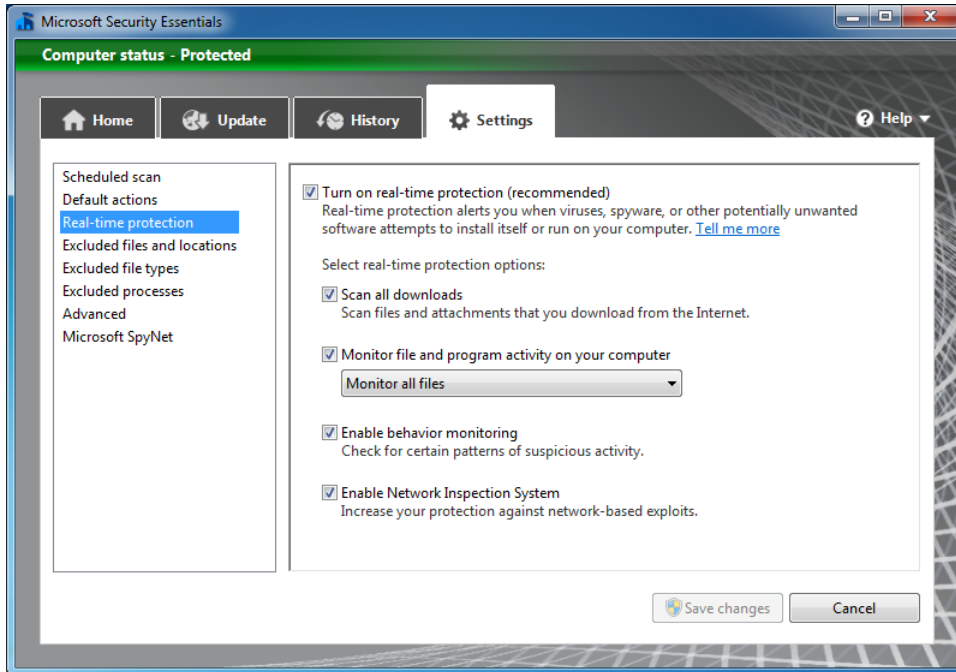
Microsoft Security Essentials

Computer status - Protected

Home
Update
History
Settings
Help

Scheduled scan
Default actions
Real-time protection
Excluded files and locations
Excluded file types
Excluded processes
Advanced
Microsoft SpyNet

Turn on real-time protection (recommended)
Real-time protection alerts you when viruses, spyware, or other potentially unwanted software attempts to install itself or run on your computer. Tell me more

Select real-time protection options:

Scan all downloads
Scan files and attachments that you download from the Internet.

Monitor file and program activity on your computer
Monitor all files

Enable behavior monitoring
Check for certain patterns of suspicious activity.

Enable Network Inspection System
Increase your protection against network-based exploits.

Save changes
Cancel